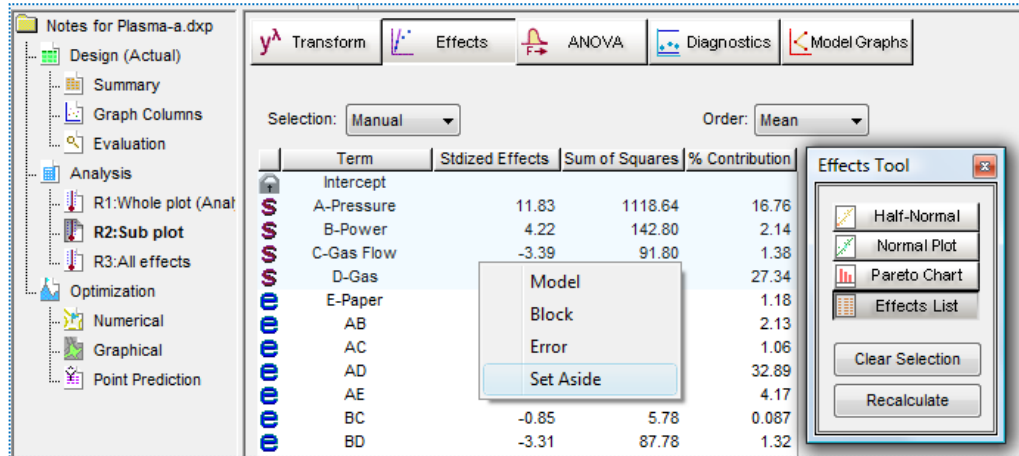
Notes for Plasma-a.dxp
Design (Actual)
Summary
Graph Columns
Evaluation
Analysis
R1:Whole plot (Anal
R2:Sub plot
R3:All effects
Optimization
Numerical
Graphical
Point Prediction

Transform | Effects | ANOVA | Diagnostics | Model Graphs

Selection: Manual
Order: Mean

| | Term | Stdized Effects | Sum of Squares | % Contribution |
|---|---|---|---|---|
| | Intercept | | | |
| S | A-Pressure | 11.83 | 1118.64 | 16.76 |
| S | B-Power | 4.22 | 142.80 | 2.14 |
| S | C-Gas Flow | -3.39 | 91.80 | 1.38 |
| S | D-Gas | | | 27.34 |
| e | E-Paper | | | 1.18 |
| e | AB | | | 2.13 |
| e | AC | | | 1.06 |
| e | AD | | | 32.89 |
| e | AE | | | 4.17 |
| e | BC | -0.85 | 5.78 | 0.087 |
| e | BD | -3.31 | 87.78 | 1.32 |

Model
Block
Error
Set Aside

Effects Tool
Half-Normal
Normal Plot
Pareto Chart
Effects List
Clear Selection
Recalculate